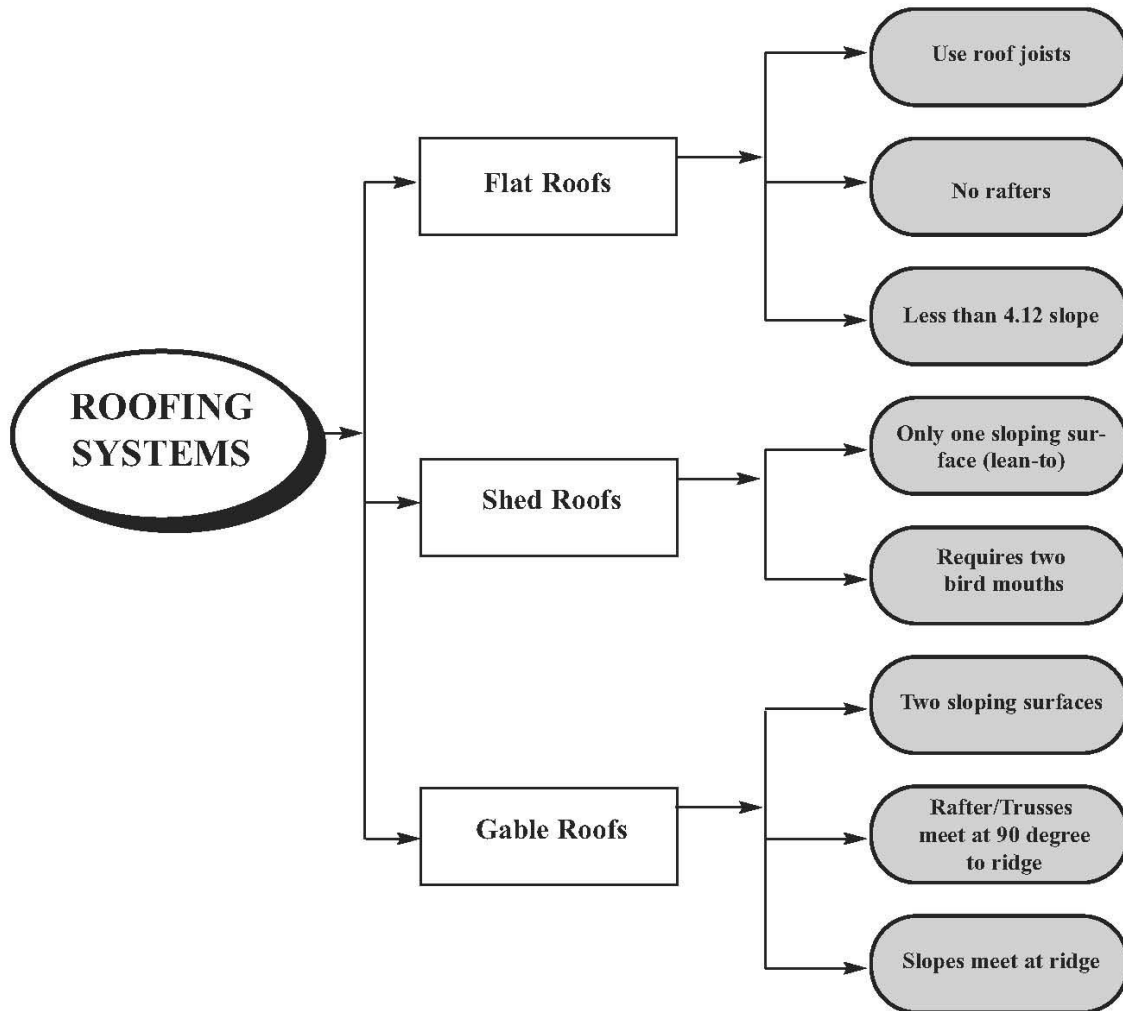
ROOFING SYSTEMS

Flat Roofs

Use roof joists

No rafters

Less than 4.12 slope

Shed Roofs

Only one sloping surface (lean-to)

Requires two bird mouths

Gable Roofs

Two sloping surfaces

Rafter/Trusses meet at 90 degree to ridge

Slopes meet at ridge